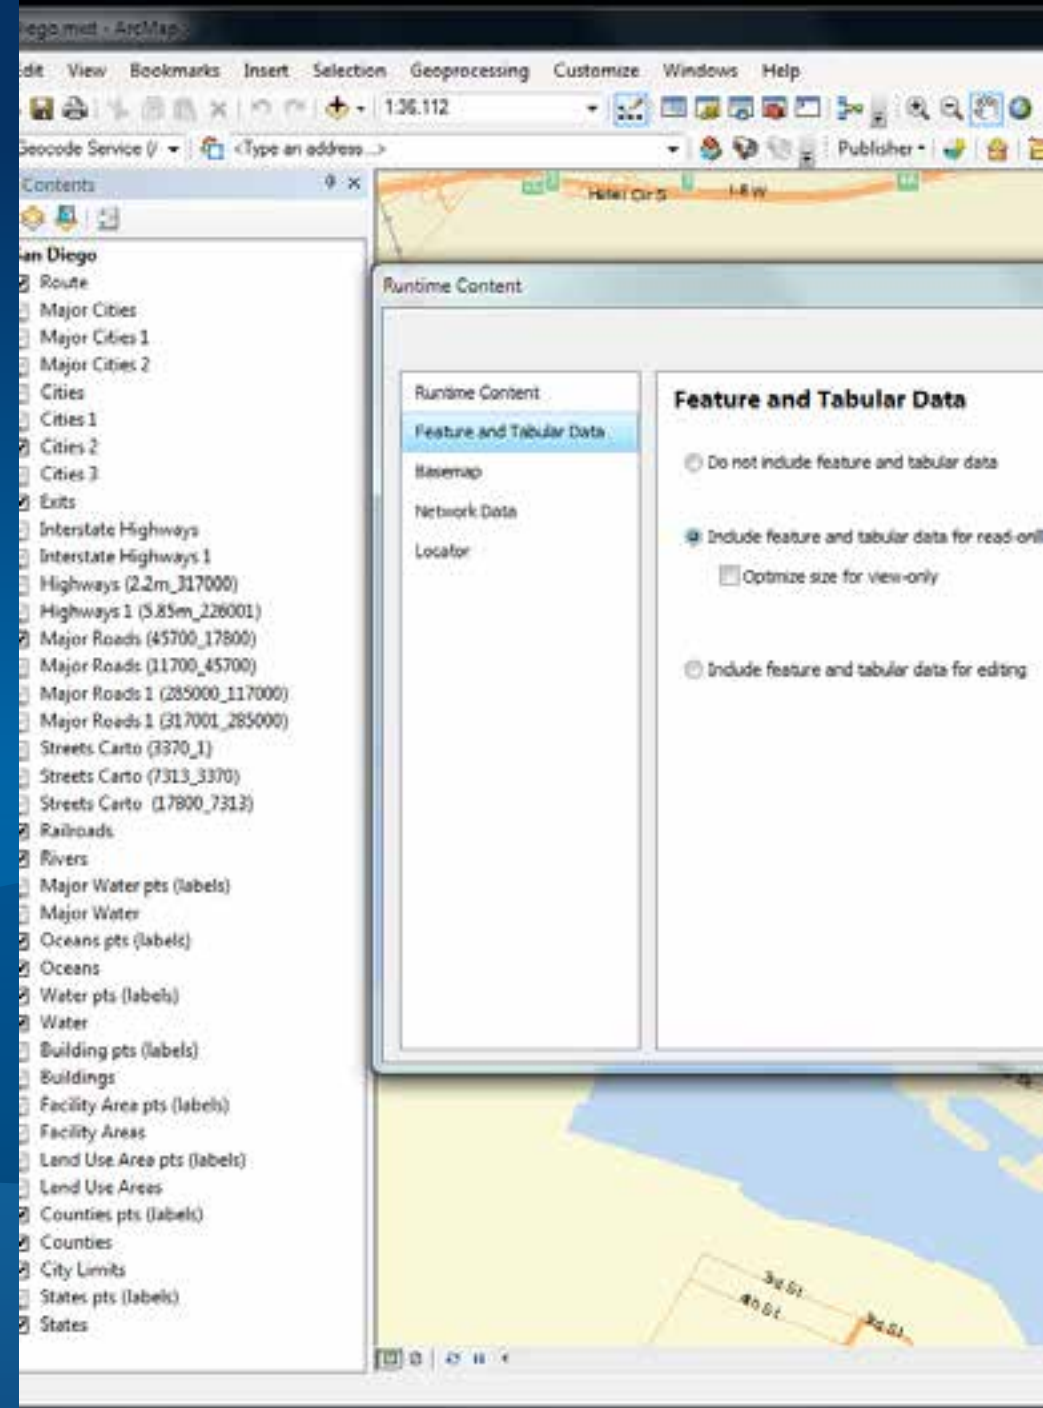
iego.mxd - ArcMap

dit View Bookmarks Insert Selection Geoprocessing Customize Windows Help

1:36,112

eocode Service (/ <Type an address...> Publisher

Contents

an Diego
Route
Major Cities
Major Cities 1
Major Cities 2
Cities
Cities 1
Cities 2
Cities 3
Exits
Interstate Highways
Interstate Highways 1
Highways (2.2m_317000)
Highways 1 (5.85m_228001)
Major Roads (45700_17800)
Major Roads (11700_45700)
Major Roads 1 (285000_117000)
Major Roads 1 (317001_285000)
Streets Carto (3370_1)
Streets Carto (7313_3370)
Streets Carto (17800_7313)
Railroads
Rivers
Major Water pts (labels)
Major Water
Oceans pts (labels)
Oceans
Water pts (labels)
Water
Building pts (labels)
Buildings
Facility Area pts (labels)
Facility Areas
Land Use Area pts (labels)
Land Use Areas
Counties pts (labels)
Counties
City Limits
States pts (labels)
States

Hotel Cir S I-8 W

Runtime Content

Runtime Content
Feature and Tabular Data
Basemap
Network Data
Locator

Feature and Tabular Data

Do not include feature and tabular data

Include feature and tabular data for read-onl

Optimize size for view-only

Include feature and tabular data for editing

3rd St
4th St
3rd St